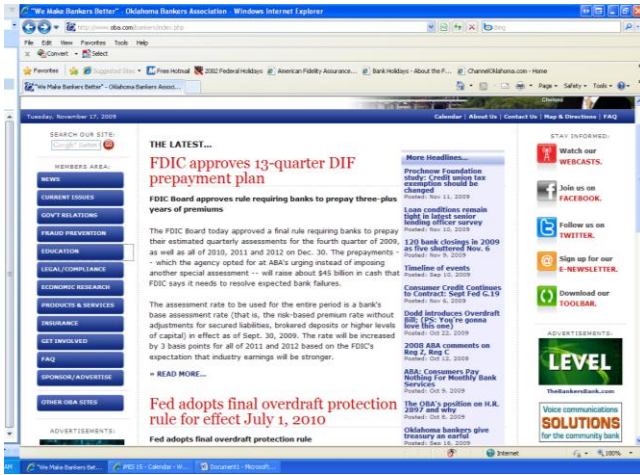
"We Make Bankers Better" - Oklahoma Bankers Association - Windows Internet Explorer

http://www.oba.com/bankers/index.php

Bing

File Edit View Favorites Tools Help

Convert Select

Favorites Suggested Sites Free Hotmail 2002 Federal Holidays American Fidelity Assurance... Bank Holidays - About the F... ChannelOklahoma.com - Home

"We Make Bankers Better" - Oklahoma Bankers Assoc...

Page Safety Tools

Tuesday, November 17, 2009

Calendar | About Us | Contact Us | Map & Directions | FAQ

SEARCH OUR SITE:

MEMBERS AREA:

NEWS

CURRENT ISSUES

GOV'T RELATIONS

FRAUD PREVENTION

EDUCATION

LEGAL/COMPLIANCE

ECONOMIC RESEARCH

PRODUCTS & SERVICES

INSURANCE

GET INVOLVED

FAQ

SPONSOR/ADVERTISE

OTHER OBA SITES

ADVERTISEMENTS:

THE LATEST...

FDIC approves 13-quarter DIF prepayment plan

FDIC Board approves rule requiring banks to prepay three-plus years of premiums

The FDIC Board today approved a final rule requiring banks to prepay their estimated quarterly assessments for the fourth quarter of 2009, as well as all of 2010, 2011 and 2012 on Dec. 30. The prepayments - - which the agency opted for at ABA's urging instead of imposing another special assessment -- will raise about $45 billion in cash that FDIC says it needs to resolve expected bank failures.

The assessment rate to be used for the entire period is a bank's base assessment rate (that is, the risk-based premium rate without adjustments for secured liabilities, brokered deposits or higher levels of capital) in effect as of Sept. 30, 2009. The rate will be increased by 3 basis points for all of 2011 and 2012 based on the FDIC's expectation that industry earnings will be stronger.

» READ MORE...

Fed adopts final overdraft protection rule for effect July 1, 2010

Fed adopts final overdraft protection rule

More Headlines...

Prochnow Foundation study: Credit union tax exemption should be changed
Posted: Nov 11, 2009

Loan conditions remain tight in latest senior lending officer survey
Posted: Nov 10, 2009

120 bank closings in 2009 as five shuttered Nov. 6
Posted: Nov 9, 2009

Timeline of events
Posted: Sep 10, 2009

Consumer Credit Continues to Contract: Sept Fed G.19
Posted: Nov 6, 2009

Dodd introduces Overdraft Bill; (PS: You're gonna love this one)
Posted: Oct 22, 2009

2008 ABA comments on Reg Z, Reg C
Posted: Oct 12, 2009

ABA: Consumers Pay Nothing For Monthly Bank Services
Posted: Oct 9, 2009

The OBA's position on H.R. 3897 and why
Posted: Oct 8, 2009

Oklahoma bankers give treasury an earful
Posted: Sep 18, 2009

STAY INFORMED:

Watch our WEBCASTS.

Join us on FACEBOOK.

Follow us on TWITTER.

Sign up for our E-NEWSLETTER.

Download our TOOLBAR.

ADVERTISEMENTS:

LEVEL
TheBankersBank.com

Voice communications SOLUTIONS for the community bank

Internet 100%

start "We Make Bankers Bet... IFES 15 - Calendar - W... Document1 - Microsoft...